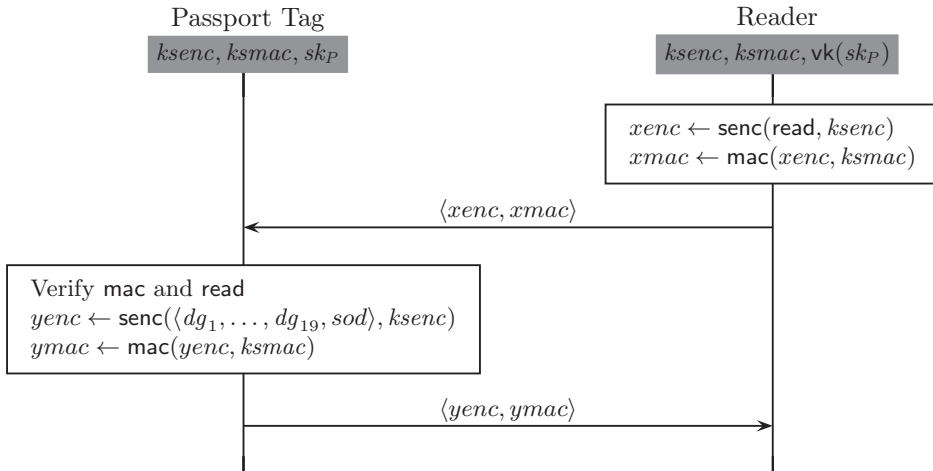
Passport Tag

$ksenc, ksmac, sk_P$

Reader

$ksenc, ksmac, \mathsf{vk}(sk_P)$

$xenc \leftarrow \mathsf{senc}(\mathsf{read}, ksenc)$
$xmac \leftarrow \mathsf{mac}(xenc, ksmac)$

$\langle xenc, xmac \rangle$

Verify $\mathsf{mac}$ and $\mathsf{read}$
$yenc \leftarrow \mathsf{senc}(\langle dg_1, \ldots, dg_{19}, sod \rangle, ksenc)$
$ymac \leftarrow \mathsf{mac}(yenc, ksmac)$

$\langle yenc, ymac \rangle$